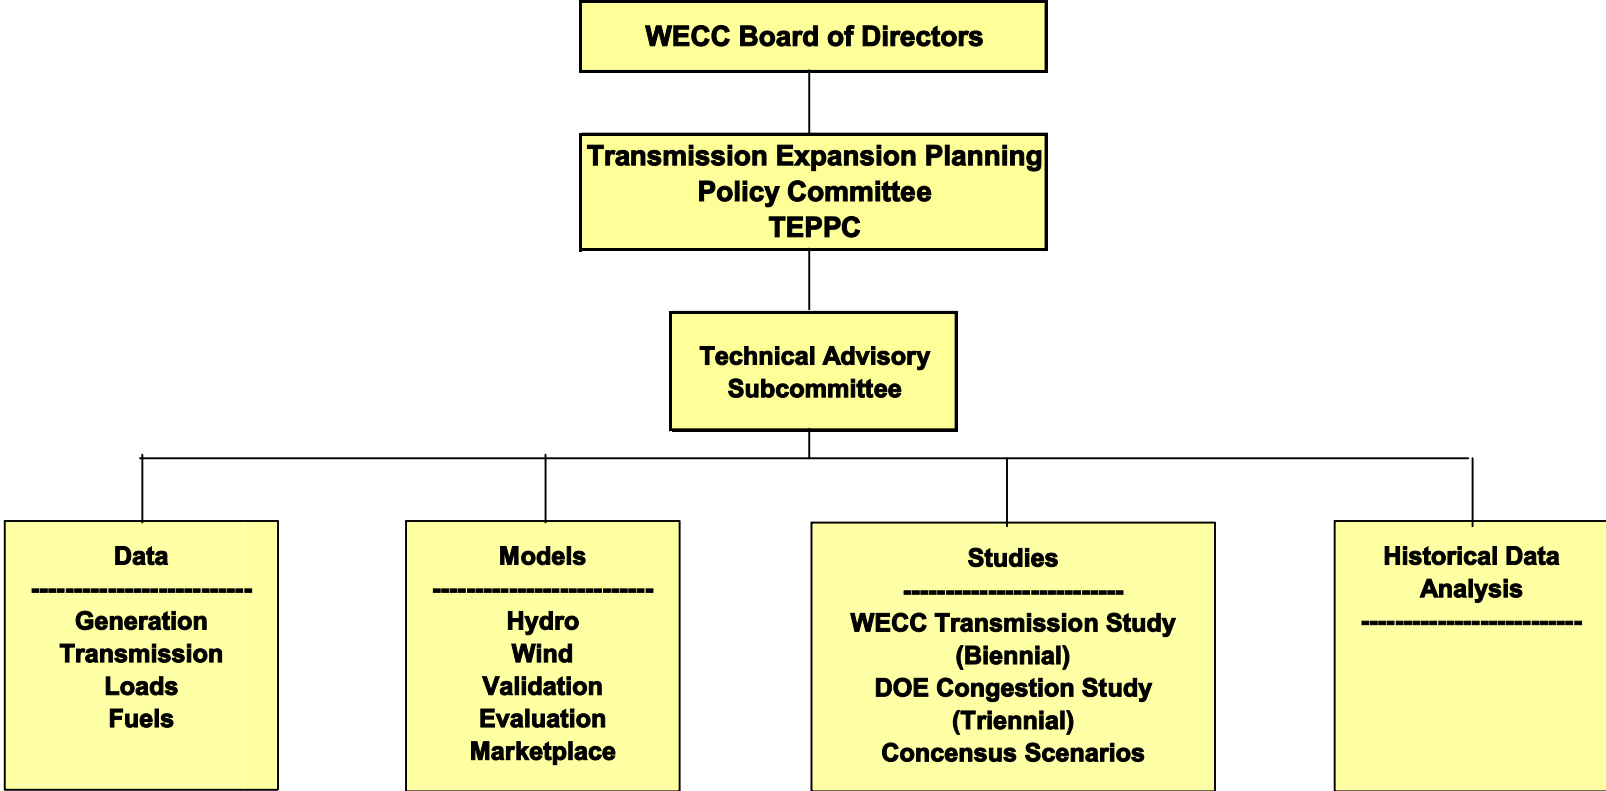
WECC Board of Directors

Transmission Expansion Planning
Policy Committee
TEPPC

Technical Advisory
Subcommittee

Data
--------------------------
Generation
Transmission
Loads
Fuels

Models
--------------------------
Hydro
Wind
Validation
Evaluation
Marketplace

Studies
--------------------------
WECC Transmission Study
(Biennial)
DOE Congestion Study
(Triennial)
Concensus Scenarios

Historical Data
Analysis
--------------------------